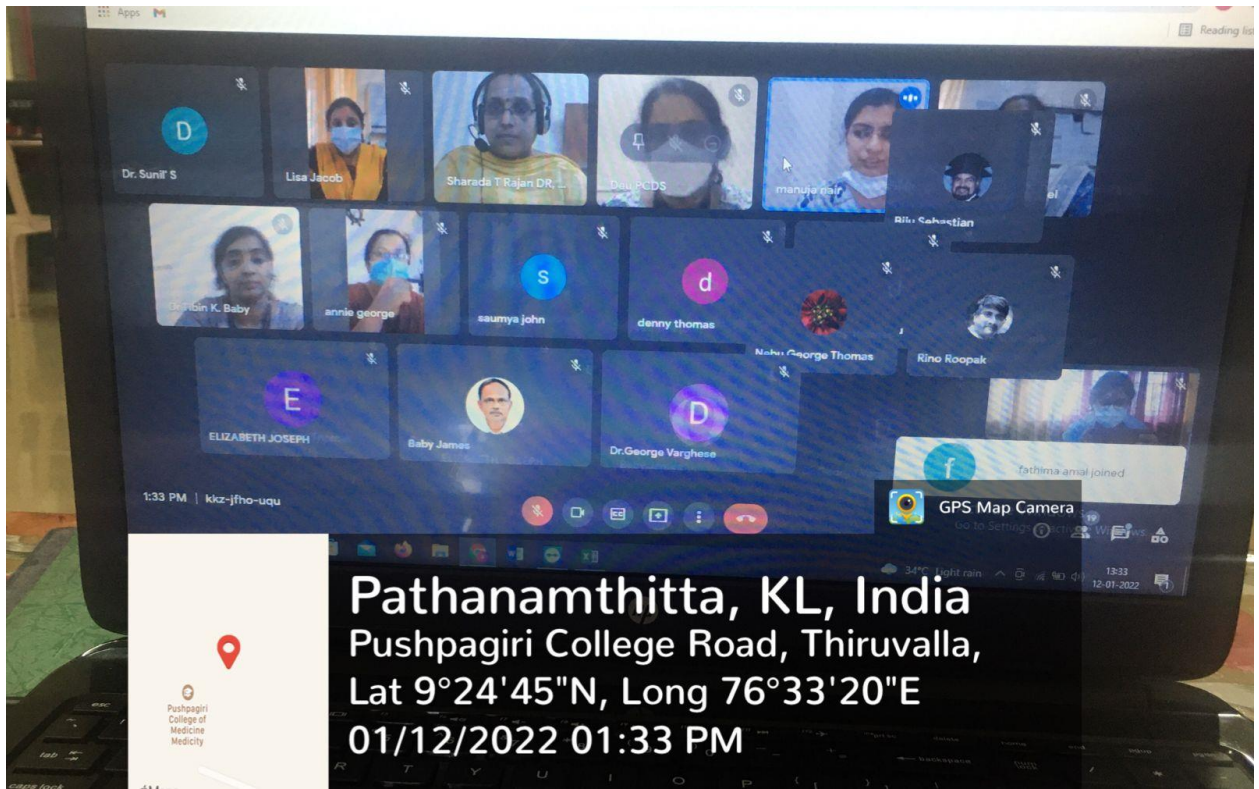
Apps
Reading list

D
Dr. Sunil S
Lisa Jacob
Sharada T Rajan DR. L
Dau PCDS
manuja nair
Biju Sebastian
el
Dr. Jibin K. Baby
annie george
S
saumya john
d
denny thomas
Nebu George Thomas
Rino Roopak
E
ELIZABETH JOSEPH
Baby James
D
Dr.George Varghese
f
fathima amal joined

1:33 PM | kkz-jfho-uqu

GPS Map Camera
Go to Settings to activate Windows.
34°C Light rain
13:33
12-01-2022

Pathanamthitta, KL, India
Pushpagiri College Road, Thiruvalla,
Lat 9°24'45"N, Long 76°33'20"E
01/12/2022 01:33 PM

Pushpagiri College of Medicine Medicity